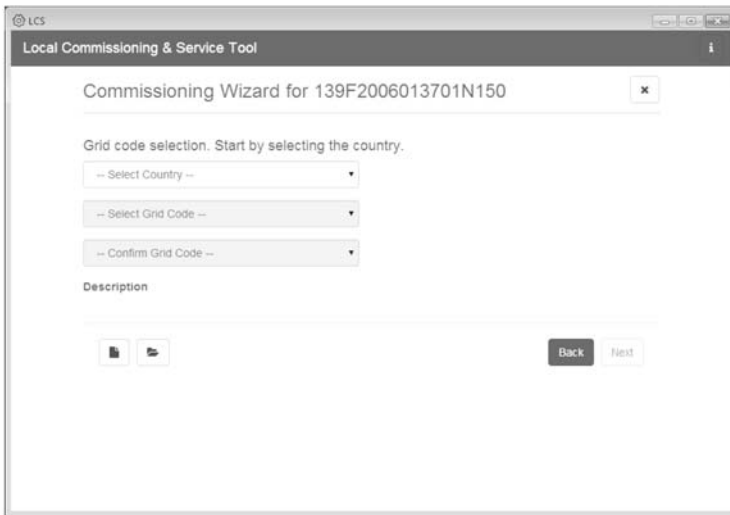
LCS

Local Commissioning & Service Tool

i

Commissioning Wizard for 139F2006013701N150

×

Grid code selection. Start by selecting the country.

-- Select Country --

-- Select Grid Code --

-- Confirm Grid Code --

Description

Back

Next